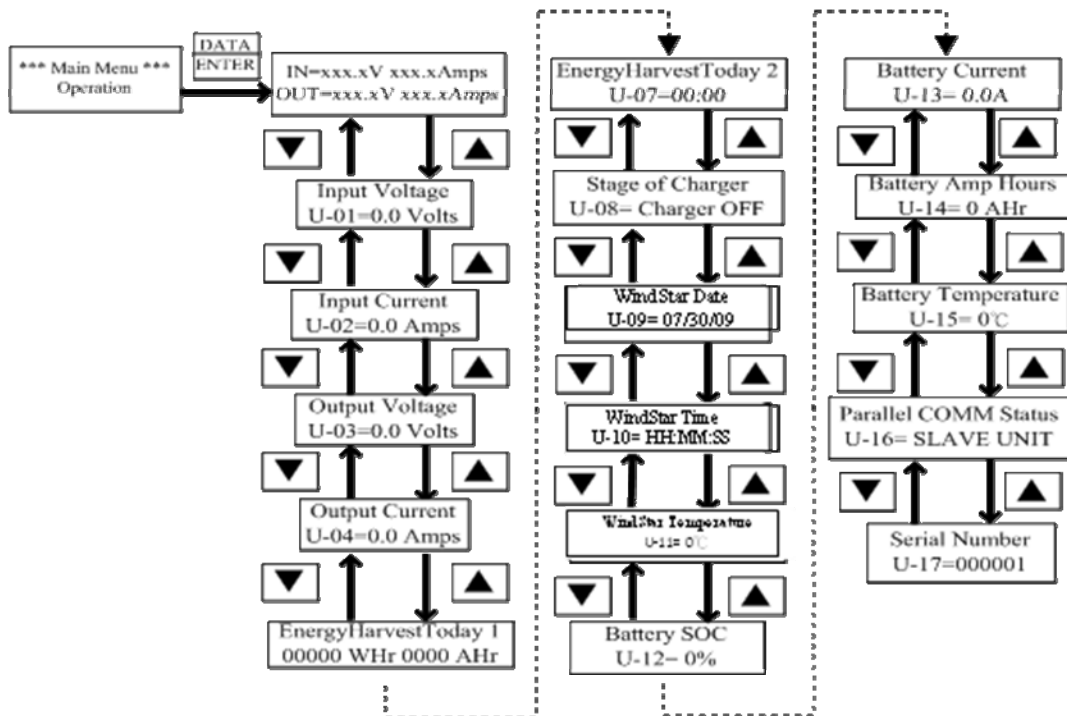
*** Main Menu ***
Operation

DATA
ENTER

IN=xxx.xV xxx.xAmps
OUT=xxx.xV xxx.xAmps

▼ ▲

Input Voltage
U-01=0.0 Volts

▼ ▲

Input Current
U-02=0.0 Amps

▼ ▲

Output Voltage
U-03=0.0 Volts

▼ ▲

Output Current
U-04=0.0 Amps

▼ ▲

EnergyHarvestToday 1
00000 WHr 0000 AHr

EnergyHarvestToday 2
U-07=00:00

▼ ▲

Stage of Charger
U-08= Charger OFF

▼ ▲

WindStar Date
U-09= 07/30/09

▼ ▲

WindStar Time
U-10= HH:MM:SS

▼ ▲

WindStar Temperature
U-11= 0℃

▼ ▲

Battery SOC
U-12= 0%

Battery Current
U-13= 0.0A

▼ ▲

Battery Amp Hours
U-14= 0 AHr

▼ ▲

Battery Temperature
U-15= 0℃

▼ ▲

Parallel COMM Status
U-16= SLAVE UNIT

▼ ▲

Serial Number
U-17=000001